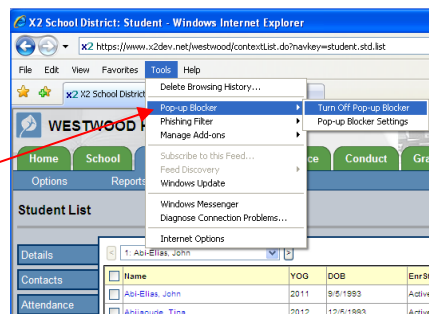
X2 School District: Student - Windows Internet Explorer

x2 https://www.x2dev.net/westwood/contextList.do?navkey=student.std.list

File Edit View Favorites Tools Help

X2 X2 School Distri

Delete Browsing History...

Pop-up Blocker

Turn Off Pop-up Blocker

Pop-up Blocker Settings

Phishing Filter

Manage Add-ons

Subscribe to this Feed...

Feed Discovery

Windows Update

Windows Messenger

Diagnose Connection Problems...

Internet Options

WESTWOOD

Home School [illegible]ce Conduct Gra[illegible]

Options Reports

Student List

Details

Contacts

Attendance

1: Abi-Elias, John

| | Name | YOG | DOB | EnrSt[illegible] |
|---|---|---|---|---|
| | Abi-Elias, John | 2011 | 9/5/1993 | Active |
| | Abiaude, Tina | 2012 | 12/5/1993 | Active |